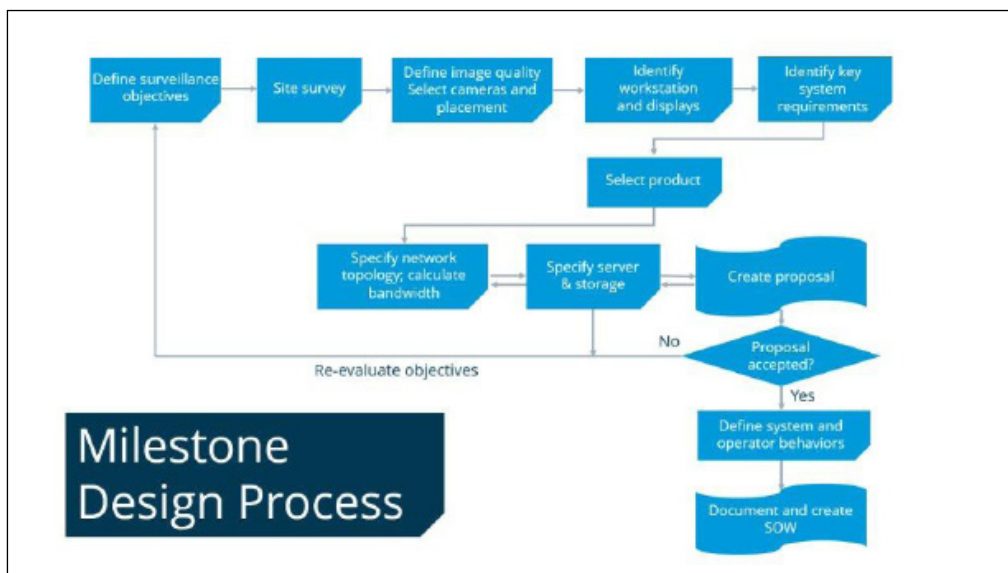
Define surveillance objectives

Site survey

Define image quality Select cameras and placement

Identify workstation and displays

Identify key system requirements

Select product

Specify network topology; calculate bandwidth

Specify server & storage

Create proposal

No

Proposal accepted?

Re-evaluate objectives

Yes

Define system and operator behaviors

Document and create SOW

Milestone Design Process